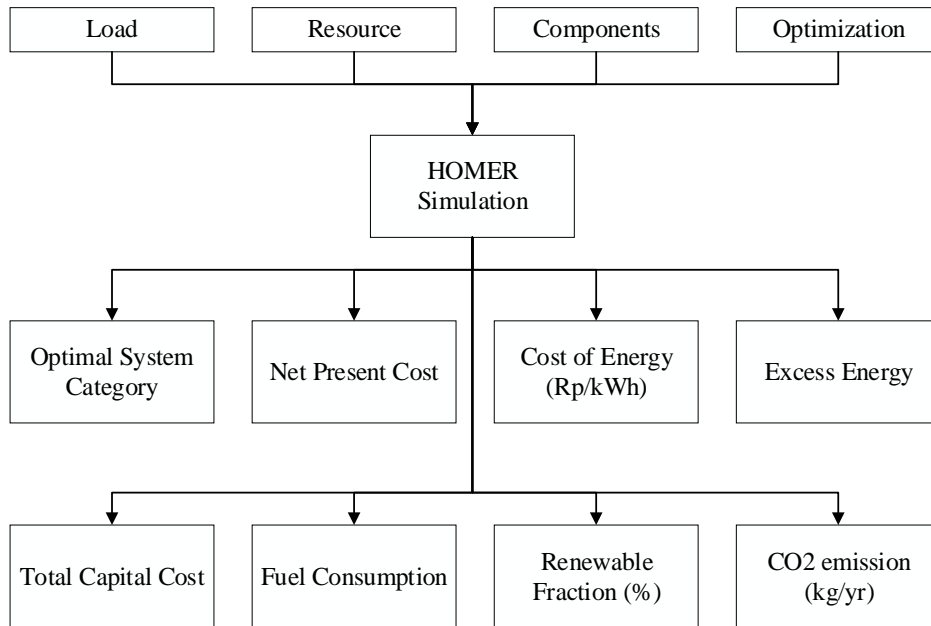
Load

Resource

Components

Optimization

HOMER Simulation

Optimal System Category

Net Present Cost

Cost of Energy (Rp/kWh)

Excess Energy

Total Capital Cost

Fuel Consumption

Renewable Fraction (%)

CO2 emission (kg/yr)